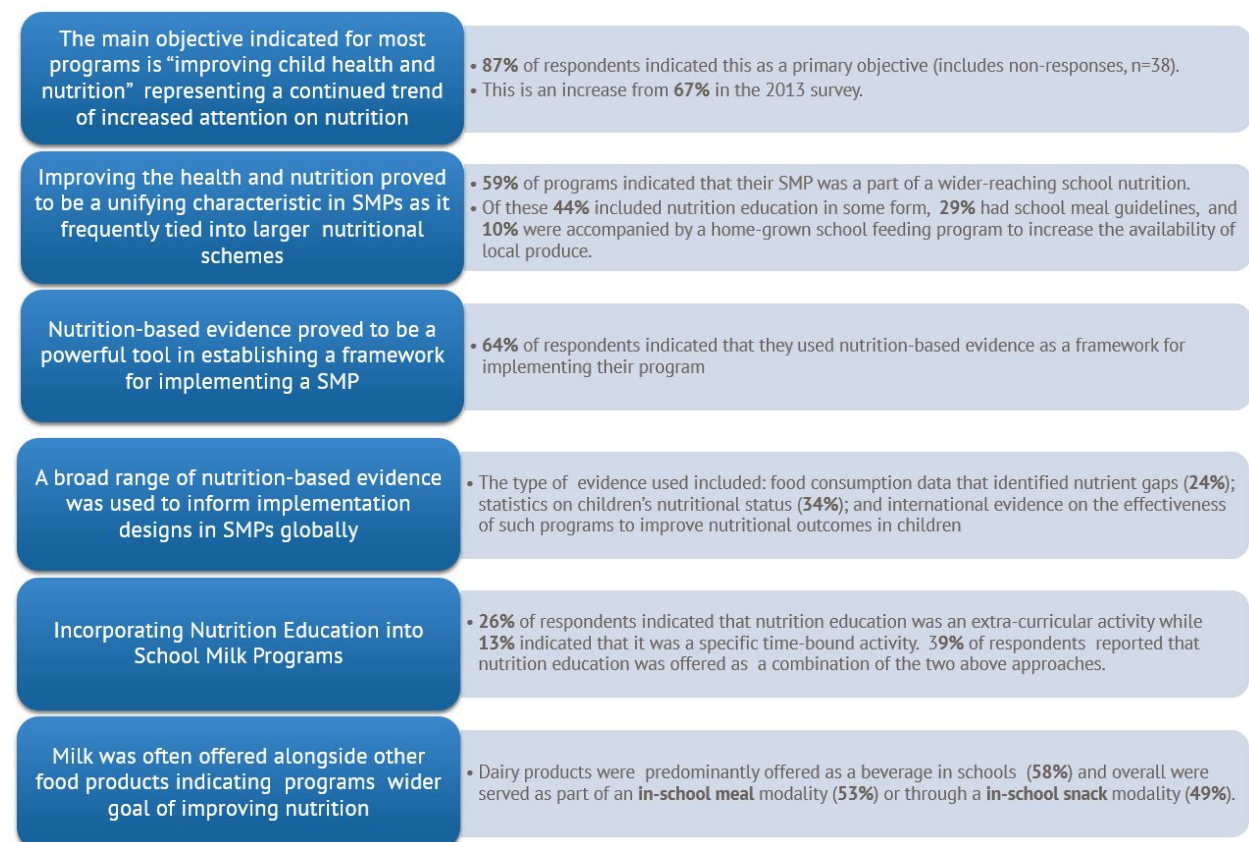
The main objective indicated for most programs is "improving child health and nutrition" representing a continued trend of increased attention on nutrition

• **87%** of respondents indicated this as a primary objective (includes non-responses, n=38).
• This is an increase from **67%** in the 2013 survey.

Improving the health and nutrition proved to be a unifying characteristic in SMPs as it frequently tied into larger nutritional schemes

• **59%** of programs indicated that their SMP was a part of a wider-reaching school nutrition.
• Of these **44%** included nutrition education in some form, **29%** had school meal guidelines, and **10%** were accompanied by a home-grown school feeding program to increase the availability of local produce.

Nutrition-based evidence proved to be a powerful tool in establishing a framework for implementing a SMP

• **64%** of respondents indicated that they used nutrition-based evidence as a framework for implementing their program

A broad range of nutrition-based evidence was used to inform implementation designs in SMPs globally

• The type of evidence used included: food consumption data that identified nutrient gaps (**24%**); statistics on children's nutritional status (**34%**); and international evidence on the effectiveness of such programs to improve nutritional outcomes in children

Incorporating Nutrition Education into School Milk Programs

• **26%** of respondents indicated that nutrition education was an extra-curricular activity while **13%** indicated that it was a specific time-bound activity. 39% of respondents reported that nutrition education was offered as a combination of the two above approaches.

Milk was often offered alongside other food products indicating programs wider goal of improving nutrition

• Dairy products were predominantly offered as a beverage in schools (**58%**) and overall were served as part of an **in-school meal** modality (**53%**) or through a **in-school snack** modality (**49%**).